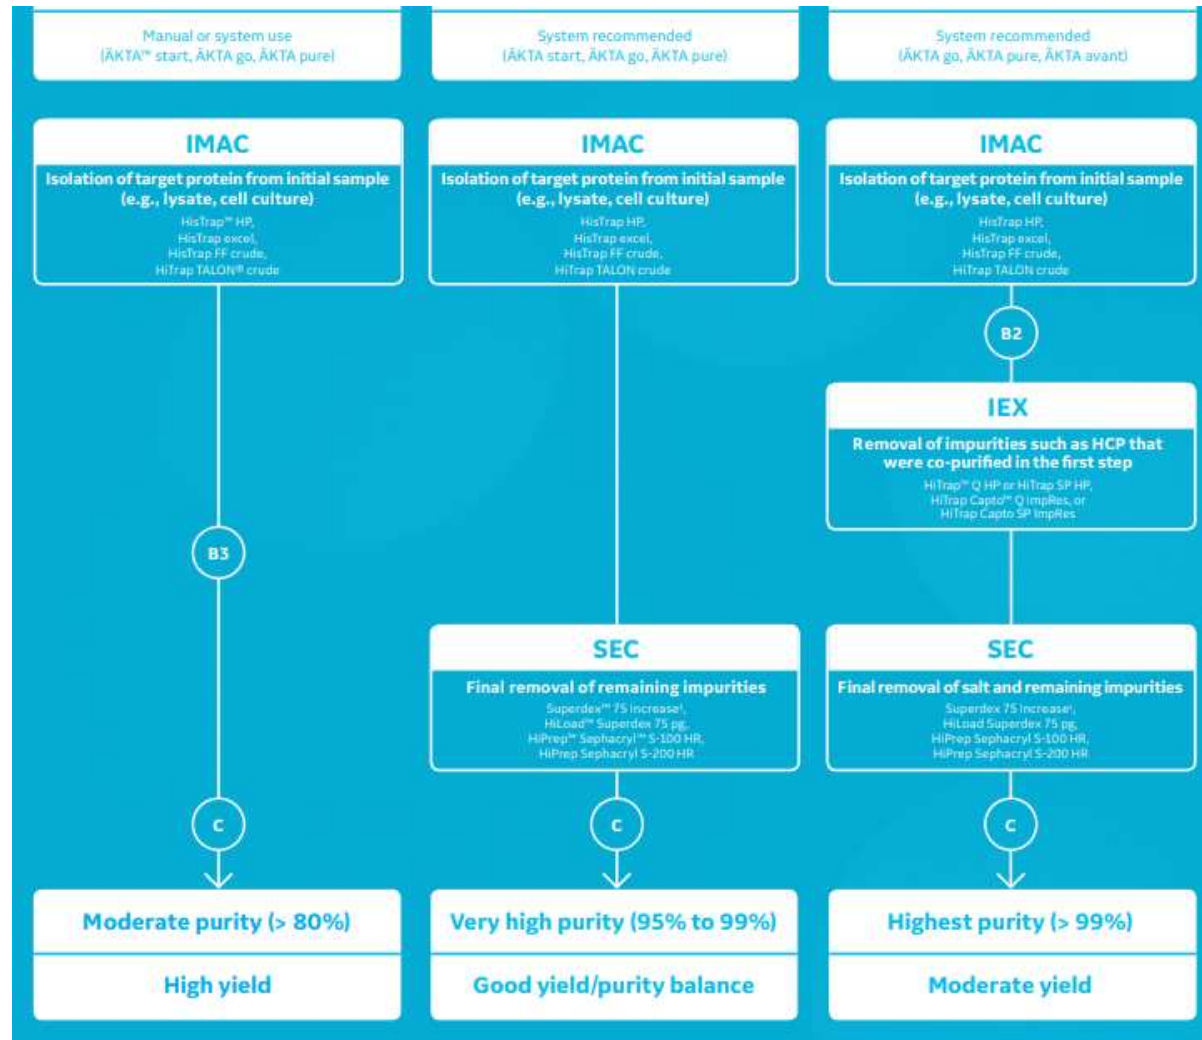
Manual or system use
(ÄKTA™ start, ÄKTA go, ÄKTA pure)

IMAC
Isolation of target protein from initial sample (e.g., lysate, cell culture)
HisTrap™ HP,
HisTrap excel,
HisTrap FF crude,
HiTrap TALON® crude

B3

C

Moderate purity (> 80%)

High yield

System recommended
(ÄKTA start, ÄKTA go, ÄKTA pure)

IMAC
Isolation of target protein from initial sample (e.g., lysate, cell culture)
HisTrap HP,
HisTrap excel,
HisTrap FF crude,
HiTrap TALON crude

SEC
Final removal of remaining impurities
Superdex™ 75 Increase¹,
HiLoad™ Superdex 75 pg,
HiPrep™ Sephacryl™ S-100 HR,
HiPrep Sephacryl S-200 HR

C

Very high purity (95% to 99%)

Good yield/purity balance

System recommended
(ÄKTA go, ÄKTA pure, ÄKTA avant)

IMAC
Isolation of target protein from initial sample (e.g., lysate, cell culture)
HisTrap HP,
HisTrap excel,
HisTrap FF crude,
HiTrap TALON crude

B2

IEX
Removal of impurities such as HCP that were co-purified in the first step
HiTrap™ Q HP or HiTrap SP HP,
HiTrap Capto™ Q ImpRes, or
HiTrap Capto SP ImpRes

SEC
Final removal of salt and remaining impurities
Superdex 75 Increase¹,
HiLoad Superdex 75 pg,
HiPrep Sephacryl S-100 HR,
HiPrep Sephacryl S-200 HR

C

Highest purity (> 99%)

Moderate yield